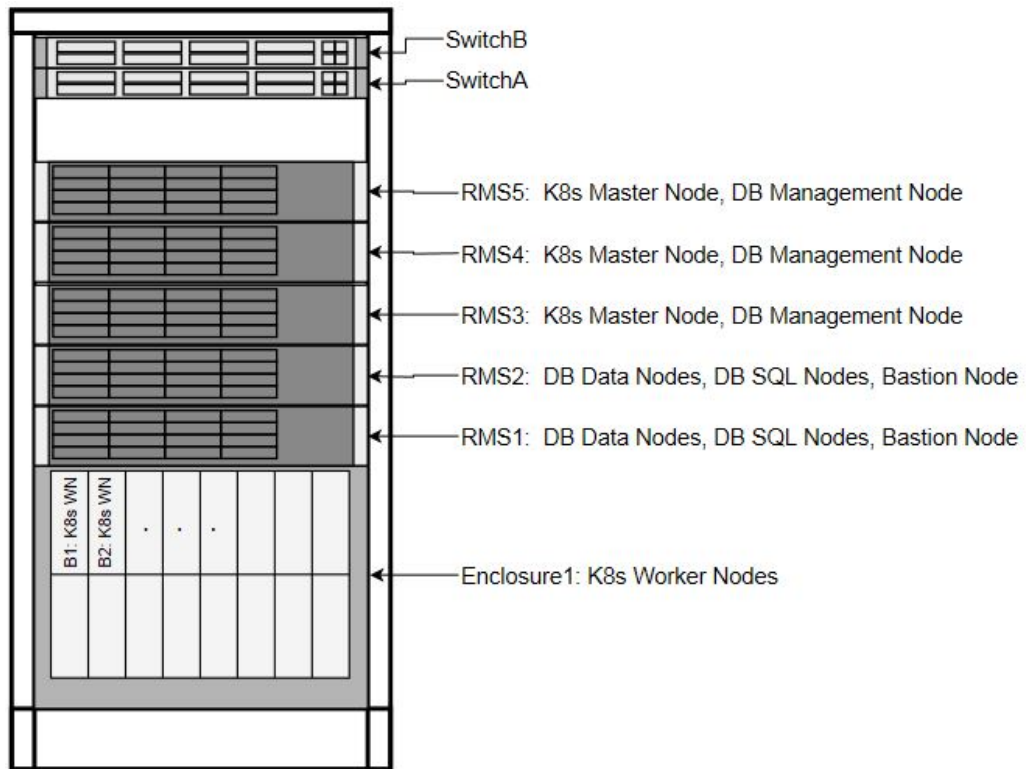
SwitchB
SwitchA
RMS5: K8s Master Node, DB Management Node
RMS4: K8s Master Node, DB Management Node
RMS3: K8s Master Node, DB Management Node
RMS2: DB Data Nodes, DB SQL Nodes, Bastion Node
RMS1: DB Data Nodes, DB SQL Nodes, Bastion Node
B1: K8s WN
B2: K8s WN
. . .
Enclosure1: K8s Worker Nodes